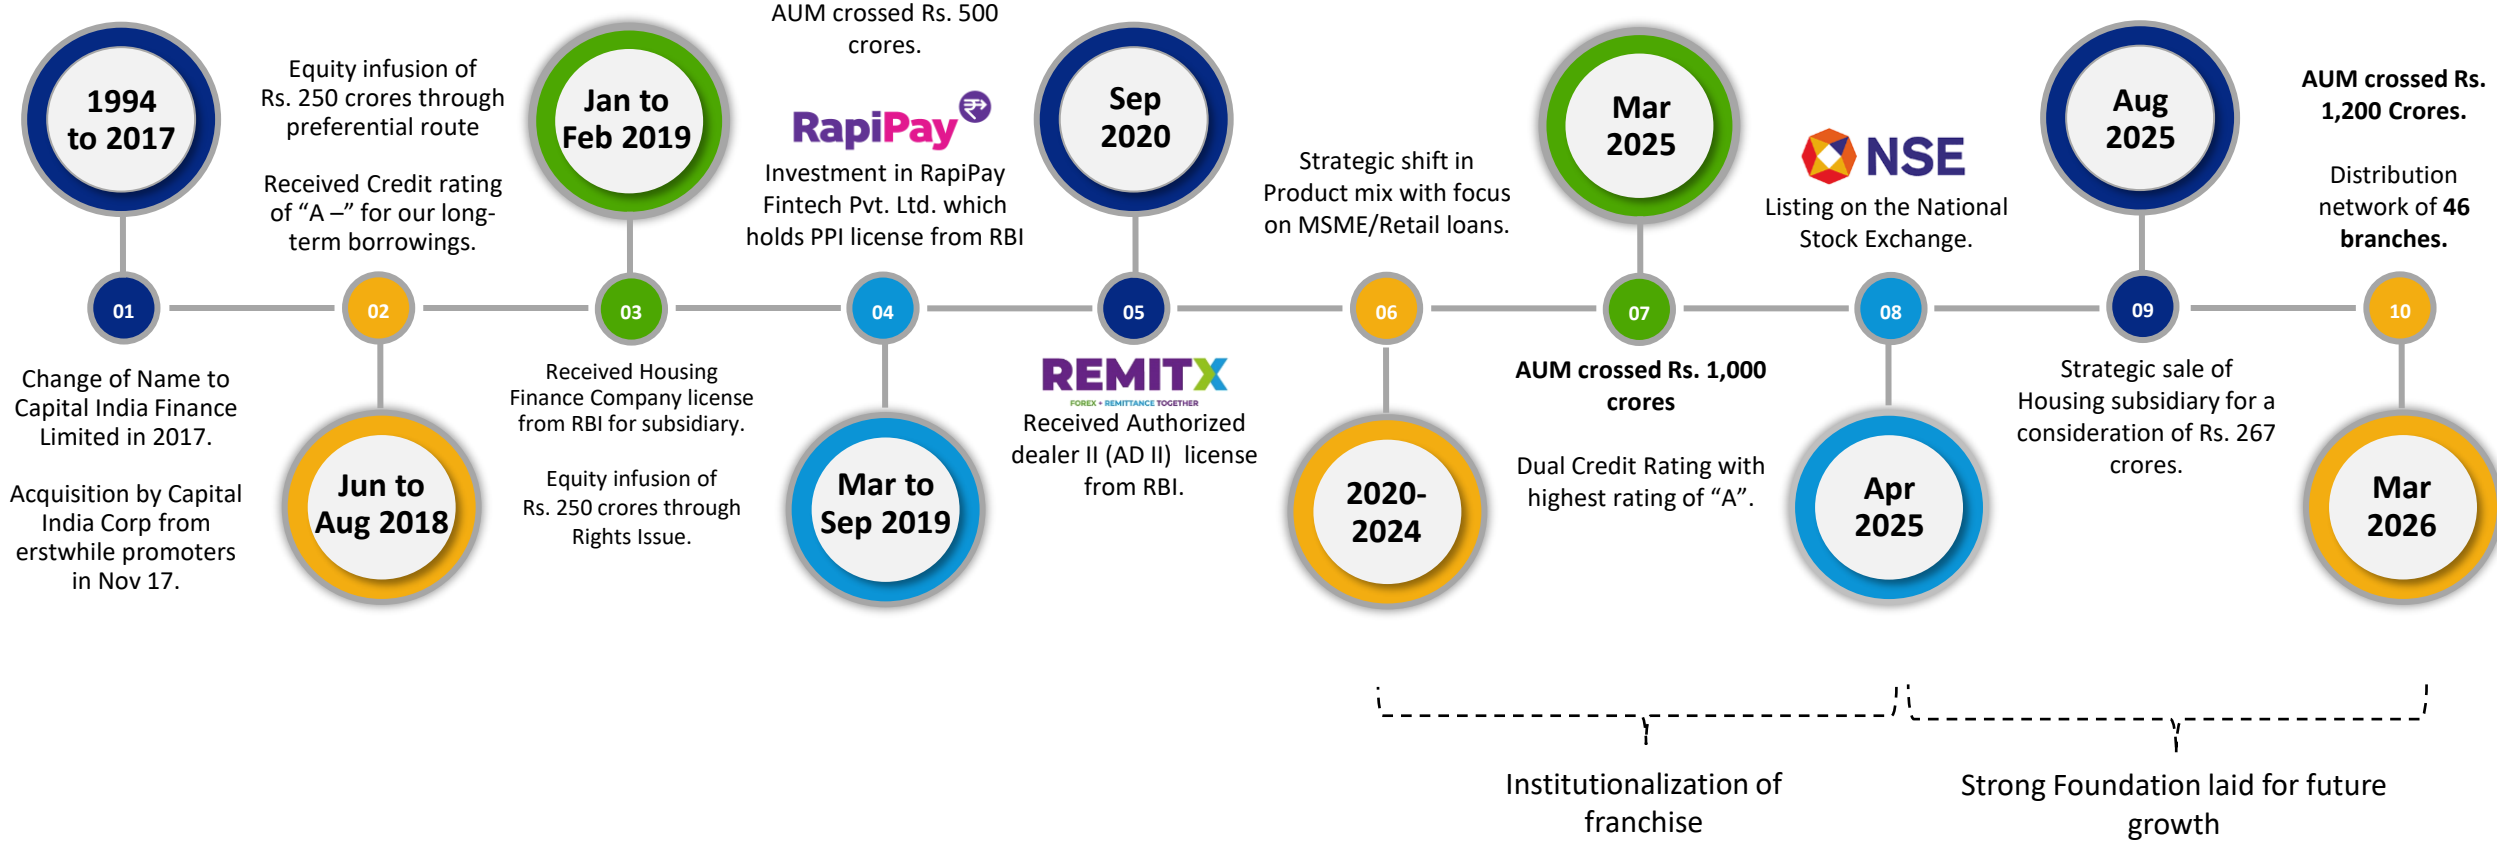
1994 to 2017

01

Change of Name to Capital India Finance Limited in 2017.

Acquisition by Capital India Corp from erstwhile promoters in Nov 17.

Equity infusion of Rs. 250 crores through preferential route

Received Credit rating of “A –” for our long-term borrowings.

02

Jun to Aug 2018

Jan to Feb 2019

03

Received Housing Finance Company license from RBI for subsidiary.

Equity infusion of Rs. 250 crores through Rights Issue.

AUM crossed Rs. 500 crores.

RapiPay

Investment in RapiPay Fintech Pvt. Ltd. which holds PPI license from RBI

04

Mar to Sep 2019

Sep 2020

05

REMITX

FOREX • REMITTANCE TOGETHER

Received Authorized dealer II (AD II) license from RBI.

Strategic shift in Product mix with focus on MSME/Retail loans.

06

2020-2024

Mar 2025

07

AUM crossed Rs. 1,000 crores

Dual Credit Rating with highest rating of “A”.

NSE

Listing on the National Stock Exchange.

08

Apr 2025

Aug 2025

09

Strategic sale of Housing subsidiary for a consideration of Rs. 267 crores.

AUM crossed Rs. 1,200 Crores.

Distribution network of 46 branches.

10

Mar 2026

Institutionalization of franchise

Strong Foundation laid for future growth